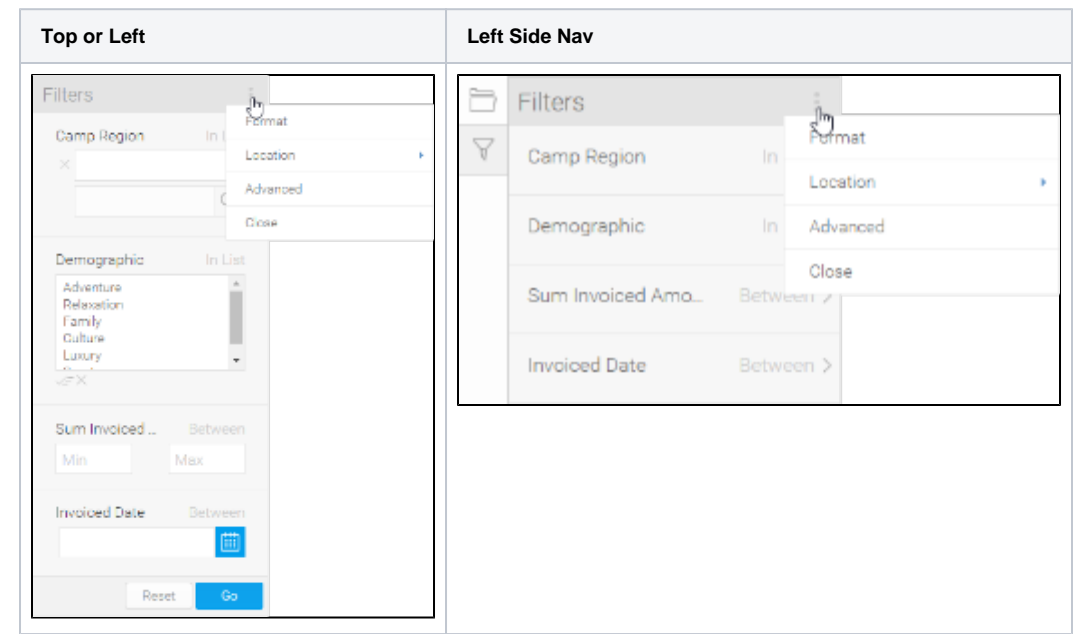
| Top or Left | Left Side Nav |
|---|---|
| Filters<br>Format<br>Location<br>Advanced<br>Close<br>Camp Region In L<br>Demographic In List<br>Adventure<br>Relaxation<br>Family<br>Culture<br>Luxury<br>Sum Invoiced ... Between<br>Min<br>Max<br>Invoiced Date Between<br>Reset Go | Filters<br>Format<br>Location<br>Advanced<br>Close<br>Camp Region In<br>Demographic In<br>Sum Invoiced Amo... Between<br>Invoiced Date Between |